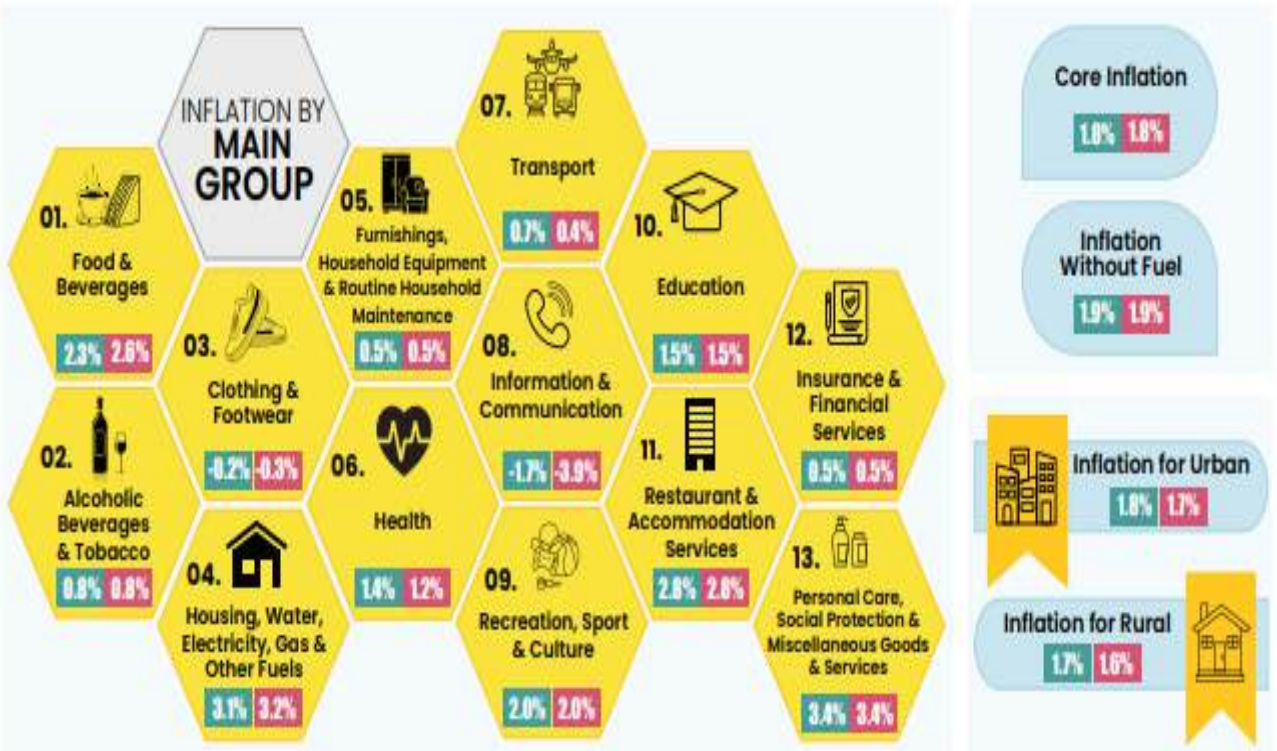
INFLATION BY MAIN GROUP

01.
Food & Beverages
2.3% 2.6%

02.
Alcoholic Beverages & Tobacco
0.8% 0.8%

03.
Clothing & Footwear
-0.2% -0.3%

04.
Housing, Water, Electricity, Gas & Other Fuels
3.1% 3.2%

05.
Furnishings, Household Equipment & Routine Household Maintenance
0.5% 0.5%

06.
Health
1.4% 1.2%

07.
Transport
0.7% 0.4%

08.
Information & Communication
-1.7% -3.9%

09.
Recreation, Sport & Culture
2.0% 2.0%

10.
Education
1.5% 1.5%

11.
Restaurant & Accommodation Services
2.8% 2.8%

12.
Insurance & Financial Services
0.5% 0.5%

13.
Personal Care, Social Protection & Miscellaneous Goods & Services
3.4% 3.4%

Core Inflation
1.8% 1.8%

Inflation Without Fuel
1.9% 1.9%

Inflation for Urban
1.8% 1.7%

Inflation for Rural
1.7% 1.6%